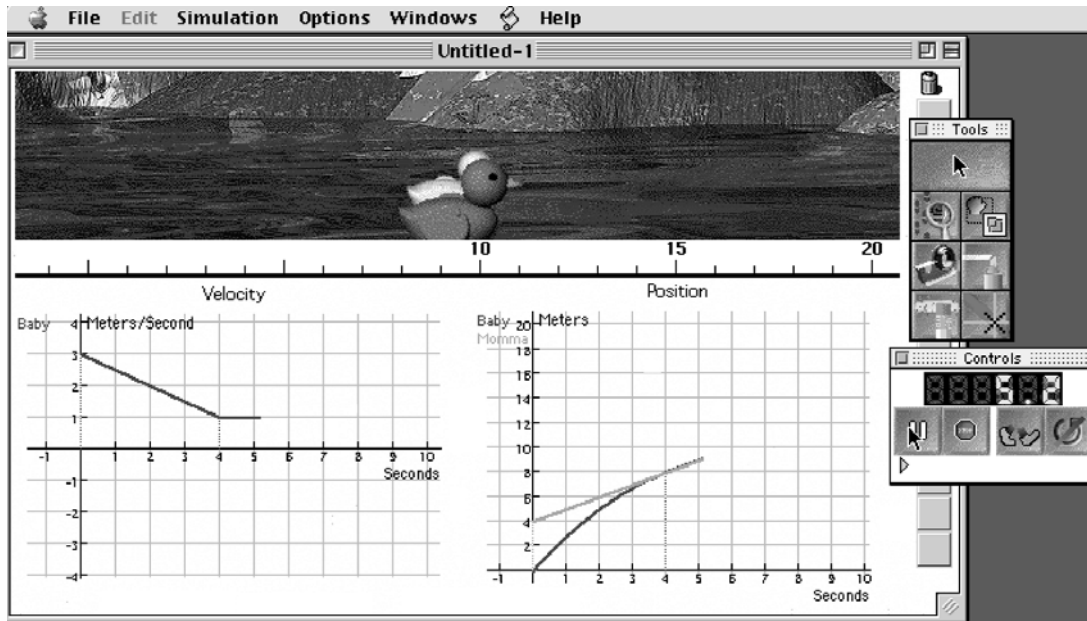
File Edit Simulation Options Windows Help

Untitled-1

Tools

Controls

10 15 20

Velocity

Baby 4 Meters/Second
3
2
1
-1 1 2 3 4 5 6 7 8 9 10
Seconds
-1
-2
-3
-4

Position

Baby 20 Meters
Momma 18
16
14
12
10
8
6
4
2
-1 1 2 3 4 5 6 7 8 9 10
Seconds